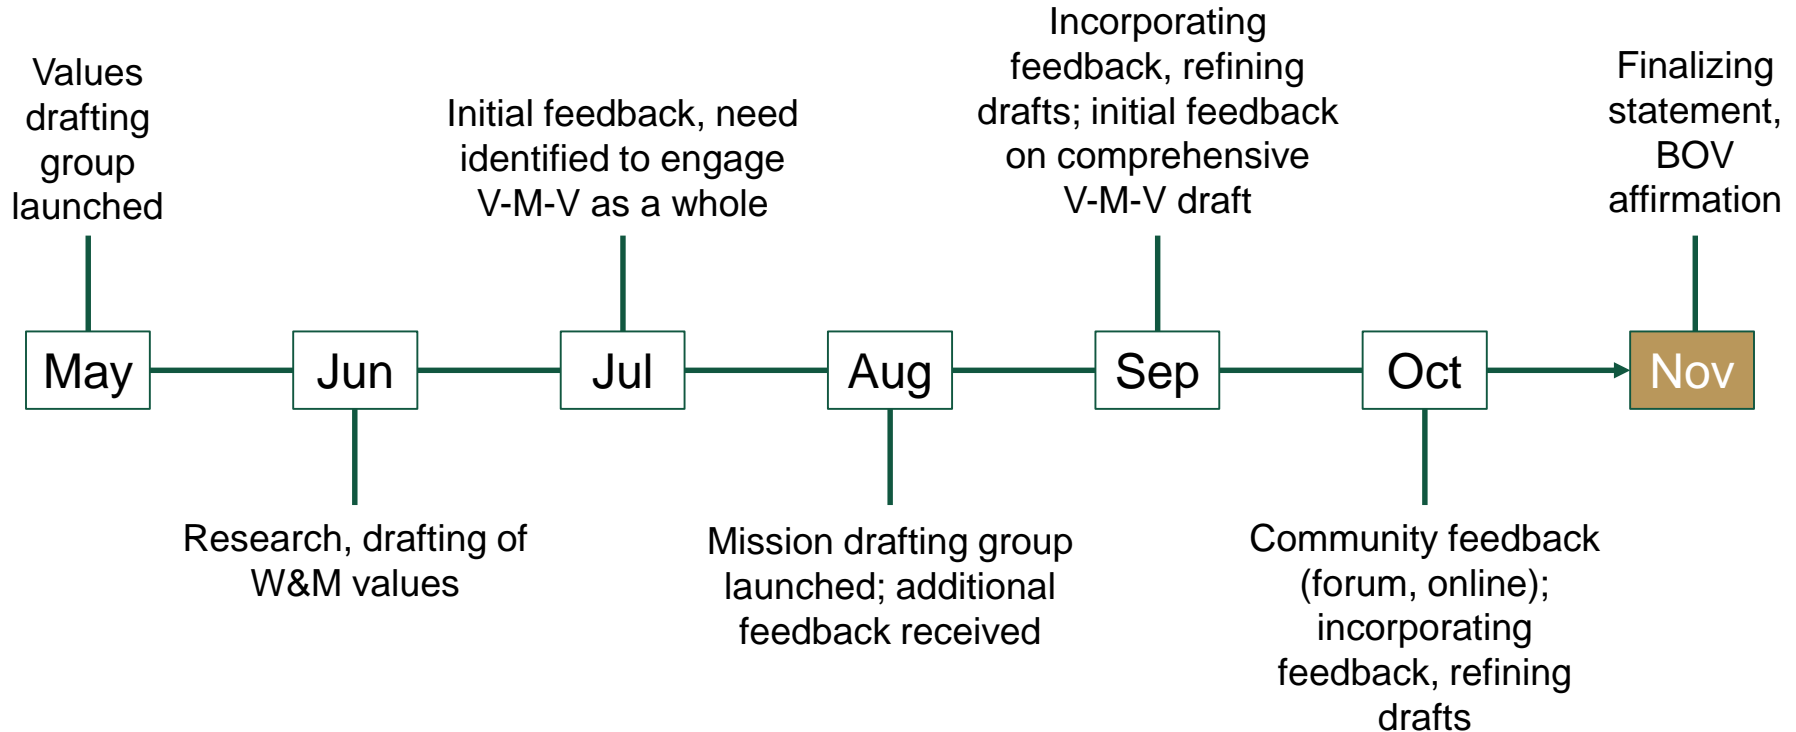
Values drafting group launched

May

Jun

Research, drafting of W&M values

Initial feedback, need identified to engage V-M-V as a whole

Jul

Aug

Mission drafting group launched; additional feedback received

Incorporating feedback, refining drafts; initial feedback on comprehensive V-M-V draft

Sep

Oct

Community feedback (forum, online); incorporating feedback, refining drafts

Finalizing statement, BOV affirmation

Nov